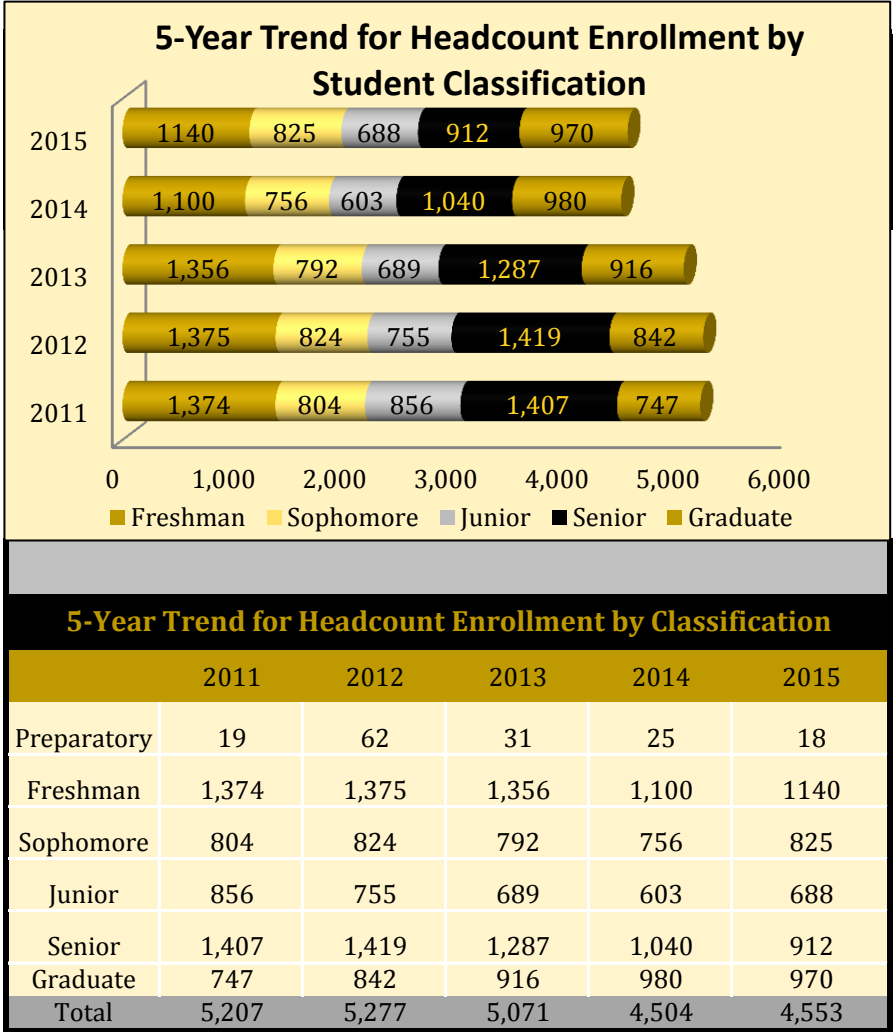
5-Year Trend for Headcount Enrollment by Student Classification

| | Freshman | Sophomore | Junior | Senior | Graduate |
|---|---|---|---|---|---|
| 2015 | 1140 | 825 | 688 | 912 | 970 |
| 2014 | 1,100 | 756 | 603 | 1,040 | 980 |
| 2013 | 1,356 | 792 | 689 | 1,287 | 916 |
| 2012 | 1,375 | 824 | 755 | 1,419 | 842 |
| 2011 | 1,374 | 804 | 856 | 1,407 | 747 |

0 1,000 2,000 3,000 4,000 5,000 6,000

Freshman Sophomore Junior Senior Graduate

5-Year Trend for Headcount Enrollment by Classification

| | 2011 | 2012 | 2013 | 2014 | 2015 |
|---|---|---|---|---|---|
| Preparatory | 19 | 62 | 31 | 25 | 18 |
| Freshman | 1,374 | 1,375 | 1,356 | 1,100 | 1140 |
| Sophomore | 804 | 824 | 792 | 756 | 825 |
| Junior | 856 | 755 | 689 | 603 | 688 |
| Senior | 1,407 | 1,419 | 1,287 | 1,040 | 912 |
| Graduate | 747 | 842 | 916 | 980 | 970 |
| Total | 5,207 | 5,277 | 5,071 | 4,504 | 4,553 |